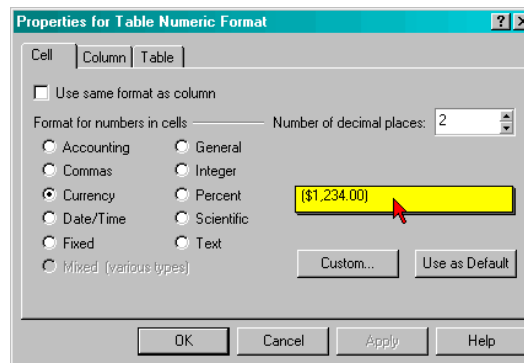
Properties for Table Numeric Format

?

Cell | Column | Table

Use same format as column

Format for numbers in cells

Accounting

Commas

Currency

Date/Time

Fixed

Mixed (various types)

General

Integer

Percent

Scientific

Text

Number of decimal places: 2

($1,234.00)

Custom...

Use as Default

OK

Cancel

Apply

Help